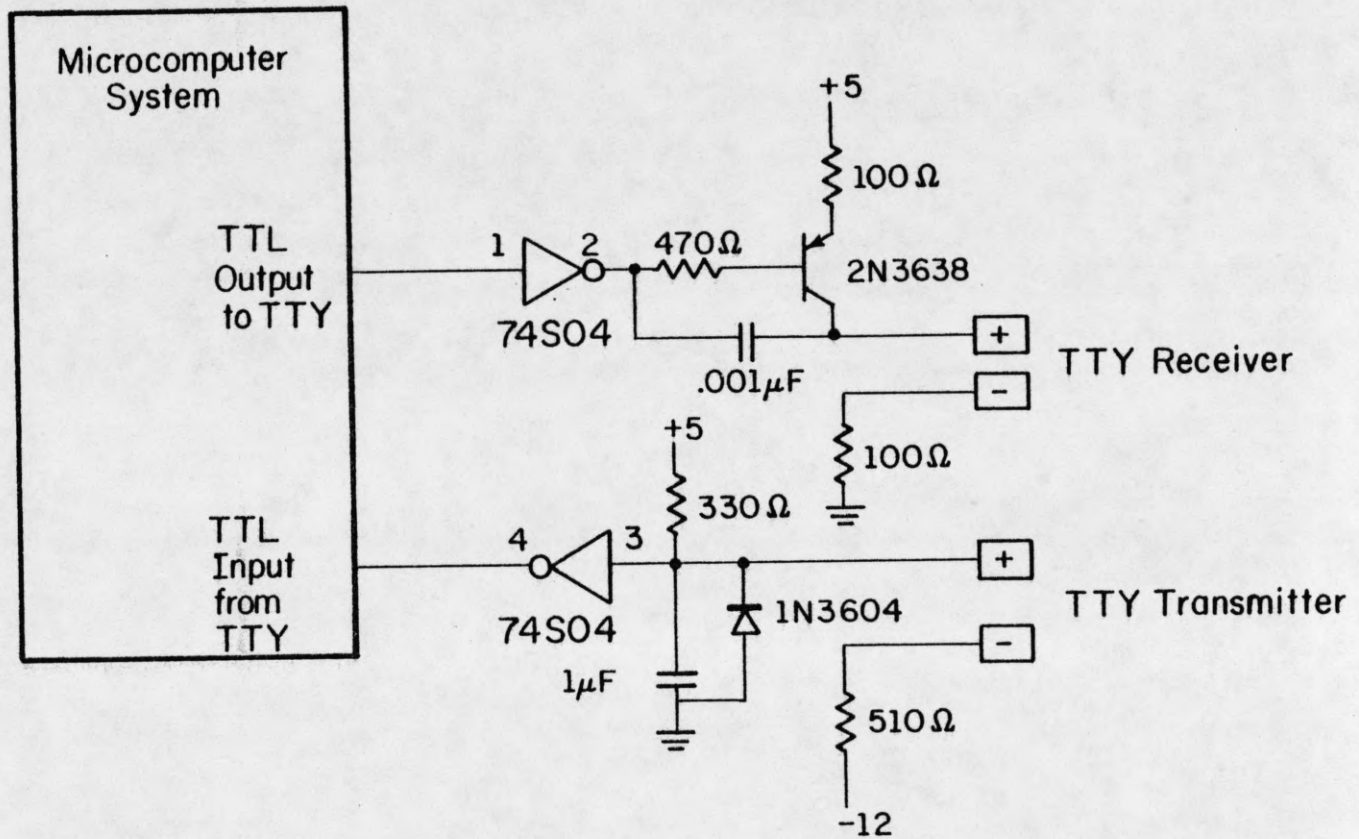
Microcomputer System

TTL Output to TTY

1

2

74S04

470Ω

+5

100Ω

2N3638

.001μF

+

TTY Receiver

−

100Ω

TTL Input from TTY

4

3

74S04

+5

330Ω

1N3604

1μF

+

TTY Transmitter

−

510Ω

−12